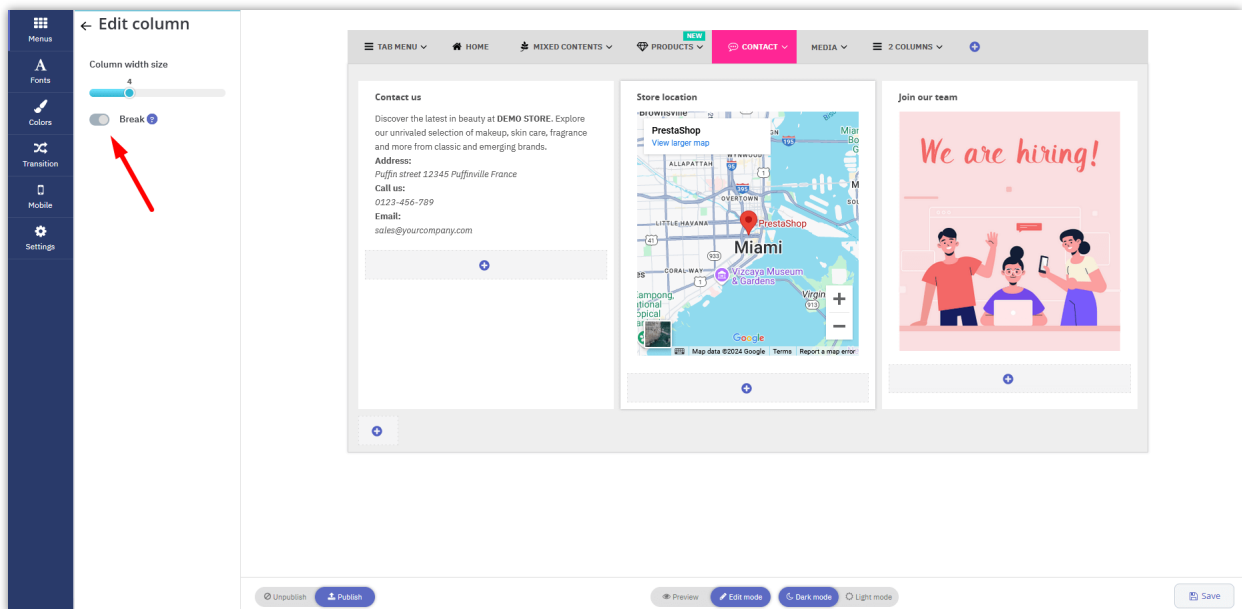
Menus
Fonts
Colors
Transition
Mobile
Settings

← Edit column

Column width size
4

Break ?

TAB MENU HOME MIXED CONTENTS NEW PRODUCTS CONTACT MEDIA 2 COLUMNS

Contact us

Discover the latest in beauty at **DEMO STORE**. Explore our unrivaled selection of makeup, skin care, fragrance and more from classic and emerging brands.
**Address:**
Puffin street 12345 Puffinville France
**Call us:**
0123-456-789
**Email:**
sales@yourcompany.com

Store location

PrestaShop
View larger map
ALLAPATTAH
WYNWOOD
OVERTOWN
LITTLE HAVANA
PrestaShop
Miami
CORAL WAY
Vizcaya Museum & Gardens
Virgin
Google
Map data ©2024 Google Terms Report a map error

Join our team

We are hiring!

Unpublish Publish
Preview Edit mode Dark mode Light mode
Save